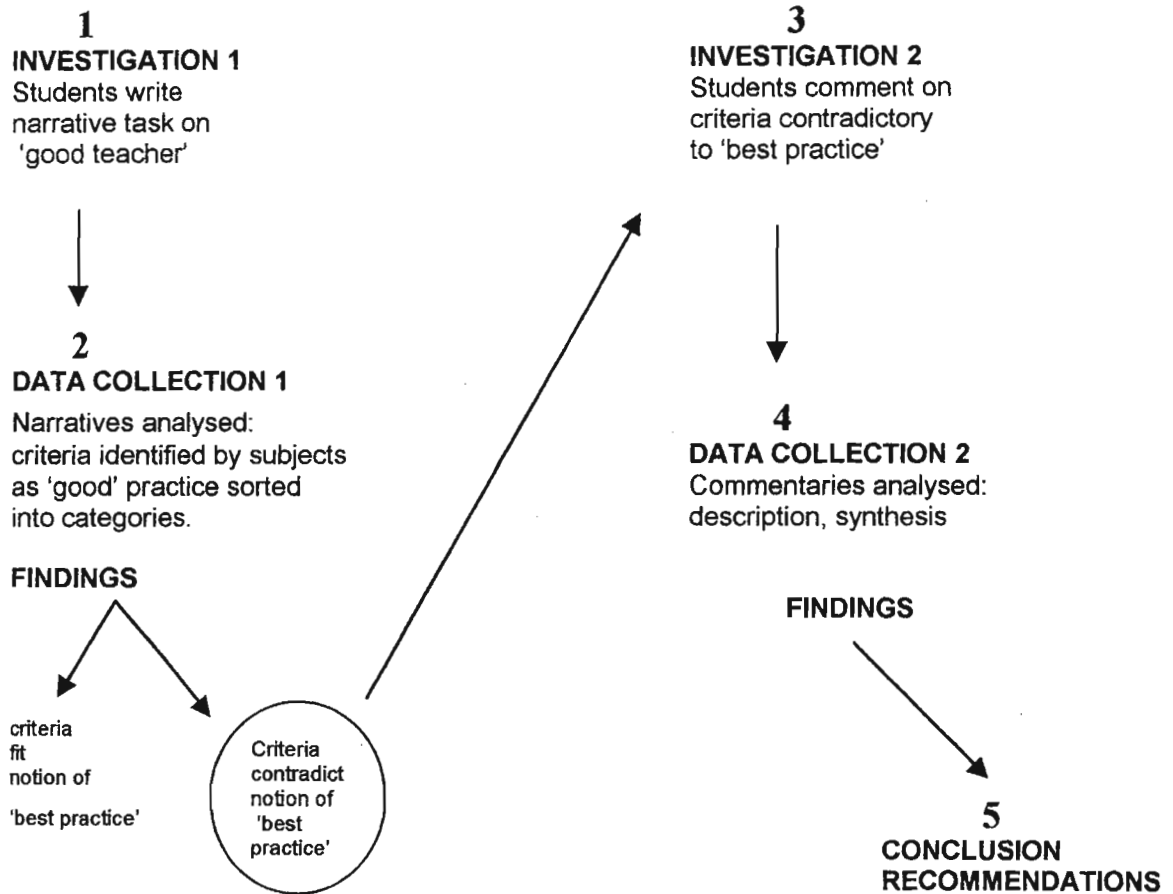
1
INVESTIGATION 1
Students write narrative task on 'good teacher'

2
DATA COLLECTION 1
Narratives analysed: criteria identified by subjects as 'good' practice sorted into categories.

FINDINGS

criteria fit notion of 'best practice'

Criteria contradict notion of 'best practice'

3
INVESTIGATION 2
Students comment on criteria contradictory to 'best practice'

4
DATA COLLECTION 2
Commentaries analysed: description, synthesis

FINDINGS

5
CONCLUSION
RECOMMENDATIONS